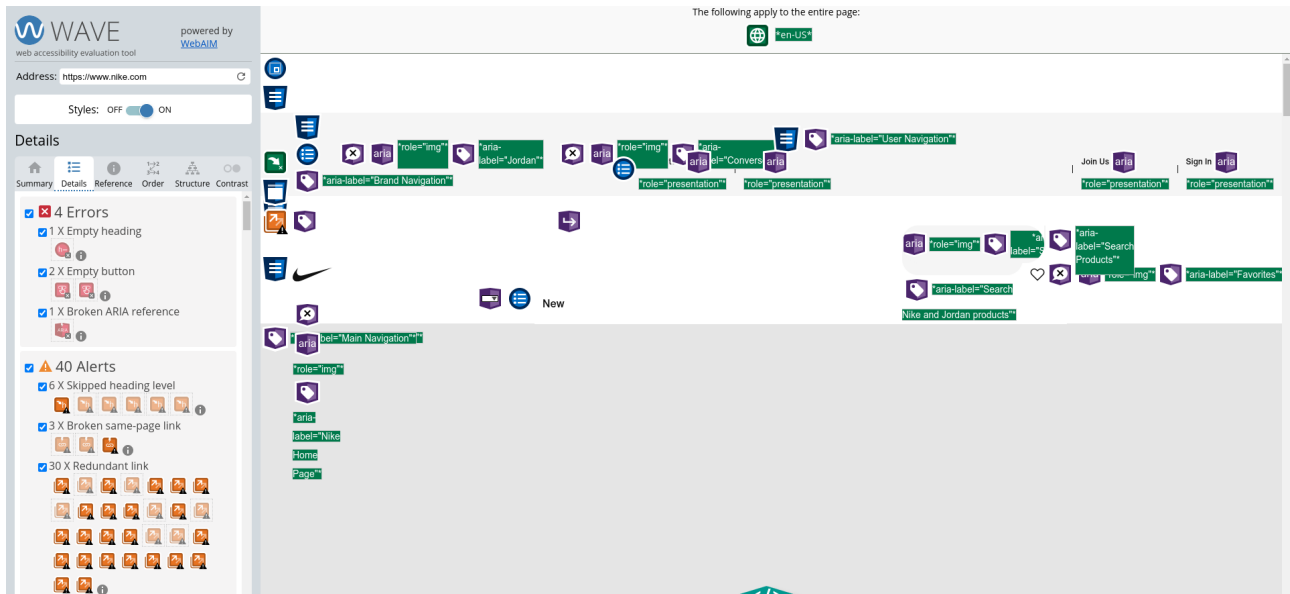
WAVE
web accessibility evaluation tool
powered by WebAIM

Address: https://www.nike.com

Styles: OFF ON

Details

Summary Details Reference Order Structure Contrast

4 Errors
1 X Empty heading
2 X Empty button
1 X Broken ARIA reference

40 Alerts
6 X Skipped heading level
3 X Broken same-page link
30 X Redundant link

The following apply to the entire page:
*en-US*

aria "role="img"" "aria-label="Jordan"" aria "role="img"" "aria-label="Convers aria "aria-label="User Navigation""
"aria-label="Brand Navigation"" "role="presentation"" "role="presentation""
Join Us aria Sign In aria
"role="presentation"" "role="presentation""

aria "role="img"" "aria-label="Search Products"" aria "role="img"" "aria-label="Favorites""
"aria-label="Search Nike and Jordan products""

New

aria "aria-label="Main Navigation""
"role="img""
"aria-label="Nike Home Page""